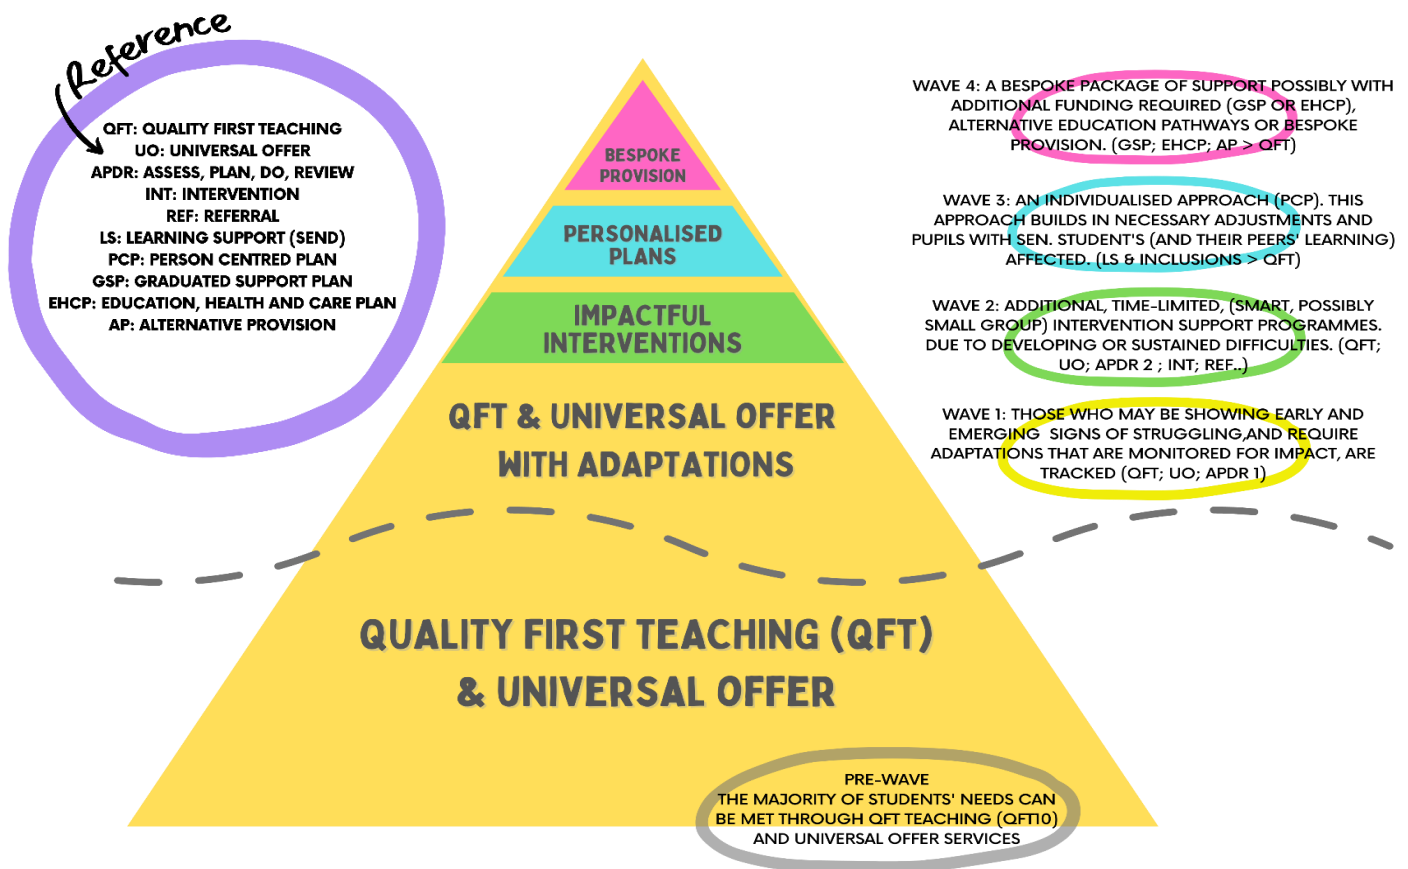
Reference

QFT: QUALITY FIRST TEACHING
UO: UNIVERSAL OFFER
APDR: ASSESS, PLAN, DO, REVIEW
INT: INTERVENTION
REF: REFERRAL
LS: LEARNING SUPPORT (SEND)
PCP: PERSON CENTRED PLAN
GSP: GRADUATED SUPPORT PLAN
EHCP: EDUCATION, HEALTH AND CARE PLAN
AP: ALTERNATIVE PROVISION

BESPOKE PROVISION

PERSONALISED PLANS

IMPACTFUL INTERVENTIONS

QFT & UNIVERSAL OFFER WITH ADAPTATIONS

QUALITY FIRST TEACHING (QFT) & UNIVERSAL OFFER

WAVE 4: A BESPOKE PACKAGE OF SUPPORT POSSIBLY WITH ADDITIONAL FUNDING REQUIRED (GSP OR EHCP), ALTERNATIVE EDUCATION PATHWAYS OR BESPOKE PROVISION. (GSP; EHCP; AP > QFT)

WAVE 3: AN INDIVIDUALISED APPROACH (PCP). THIS APPROACH BUILDS IN NECESSARY ADJUSTMENTS AND PUPILS WITH SEN. STUDENT'S (AND THEIR PEERS' LEARNING) AFFECTED. (LS & INCLUSIONS > QFT)

WAVE 2: ADDITIONAL, TIME-LIMITED, (SMART, POSSIBLY SMALL GROUP) INTERVENTION SUPPORT PROGRAMMES. DUE TO DEVELOPING OR SUSTAINED DIFFICULTIES. (QFT; UO; APDR 2 ; INT; REF..)

WAVE 1: THOSE WHO MAY BE SHOWING EARLY AND EMERGING SIGNS OF STRUGGLING,AND REQUIRE ADAPTATIONS THAT ARE MONITORED FOR IMPACT, ARE TRACKED (QFT; UO; APDR 1)

PRE-WAVE
THE MAJORITY OF STUDENTS' NEEDS CAN BE MET THROUGH QFT TEACHING (QFT10) AND UNIVERSAL OFFER SERVICES